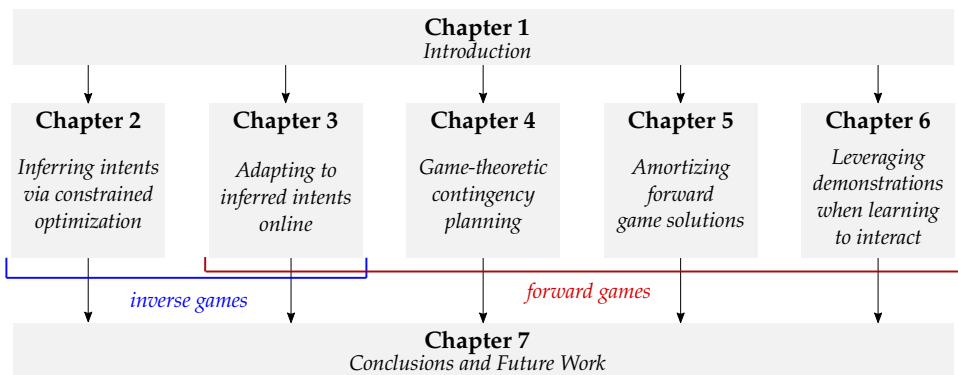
Chapter 1
Introduction

Chapter 2
Inferring intents via constrained optimization

Chapter 3
Adapting to inferred intents online

Chapter 4
Game-theoretic contingency planning

Chapter 5
Amortizing forward game solutions

Chapter 6
Leveraging demonstrations when learning to interact

inverse games

forward games

Chapter 7
Conclusions and Future Work